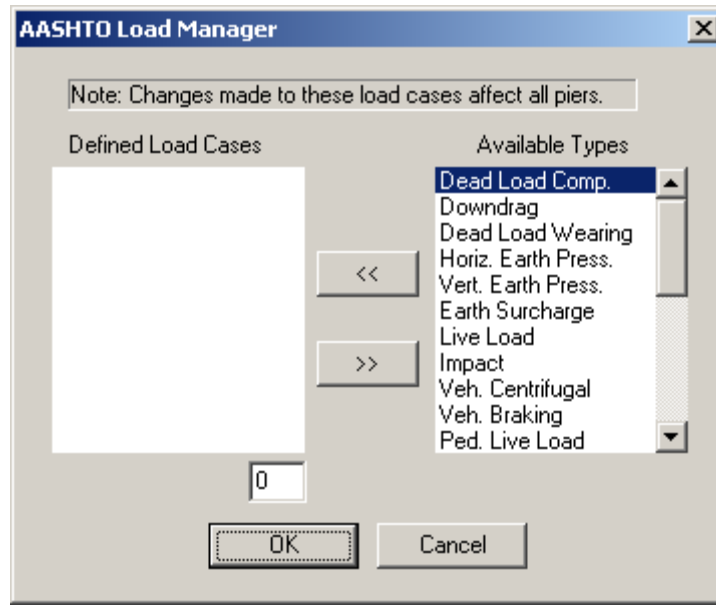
AASHTO Load Manager

X

Note: Changes made to these load cases affect all piers.

Defined Load Cases

Available Types

Dead Load Comp.
Downdrag
Dead Load Wearing
Horiz. Earth Press.
Vert. Earth Press.
Earth Surcharge
Live Load
Impact
Veh. Centrifugal
Veh. Braking
Ped. Live Load

<<

>>

0

OK

Cancel